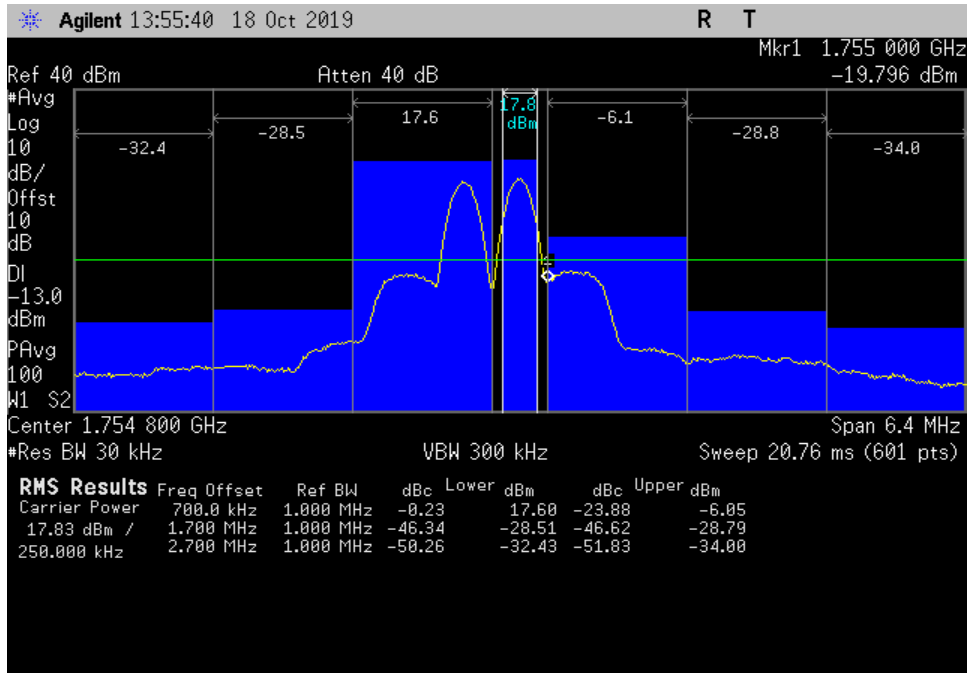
Agilent 13:55:40 18 Oct 2019 R T

Mkr1 1.755 000 GHz
Ref 40 dBm Atten 40 dB -19.796 dBm
#Avg
Log
10
dB/
Offst
10
dB
DI
-13.0
dBm
PAvg
100
W1 S2

-32.4 -28.5 17.6 17.8 dBm -6.1 -28.8 -34.0

Center 1.754 800 GHz Span 6.4 MHz
#Res BW 30 kHz VBW 300 kHz Sweep 20.76 ms (601 pts)

RMS Results

| | Freq Offset | Ref BW | Lower dBc | Lower dBm | Upper dBc | Upper dBm |
|---|---|---|---|---|---|---|
| Carrier Power | 700.0 kHz | 1.000 MHz | -0.23 | 17.60 | -23.88 | -6.05 |
| 17.83 dBm / | 1.700 MHz | 1.000 MHz | -46.34 | -28.51 | -46.62 | -28.79 |
| 250.000 kHz | 2.700 MHz | 1.000 MHz | -50.26 | -32.43 | -51.83 | -34.00 |